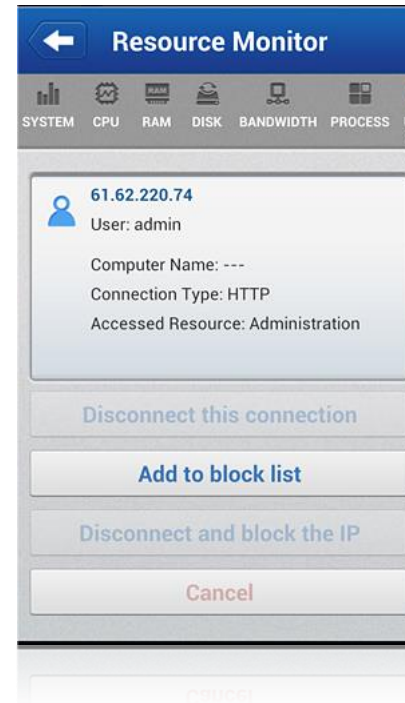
Resource Monitor

SYSTEM CPU RAM DISK BANDWIDTH PROCESS

RAM

61.62.220.74
User: admin

Computer Name: ---
Connection Type: HTTP
Accessed Resource: Administration

Disconnect this connection

Add to block list

Disconnect and block the IP

Cancel